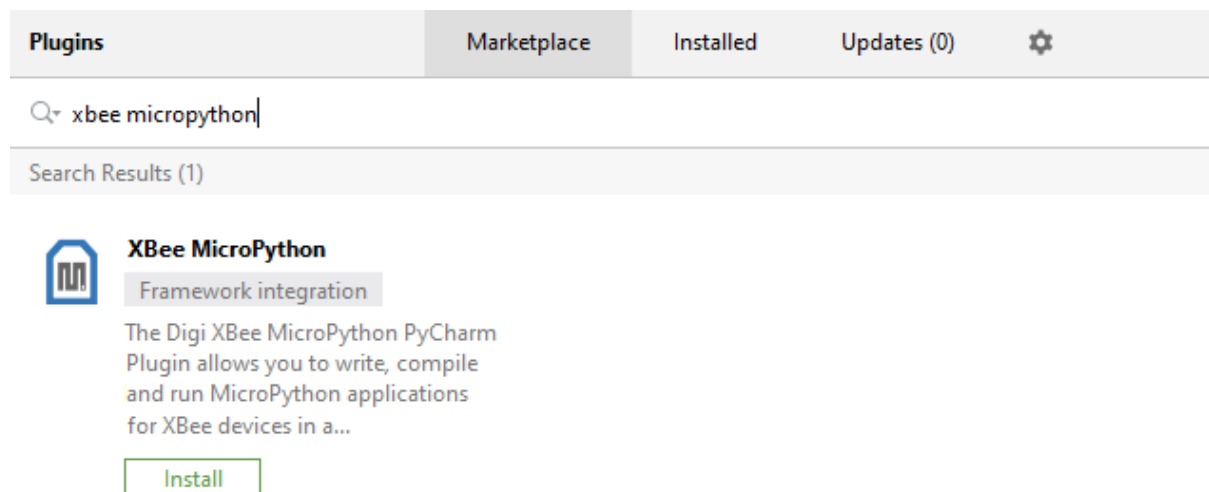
Plugins

Marketplace

Installed

Updates (0)

xbee micropython

Search Results (1)

XBee MicroPython

Framework integration

The Digi XBee MicroPython PyCharm Plugin allows you to write, compile and run MicroPython applications for XBee devices in a...

Install